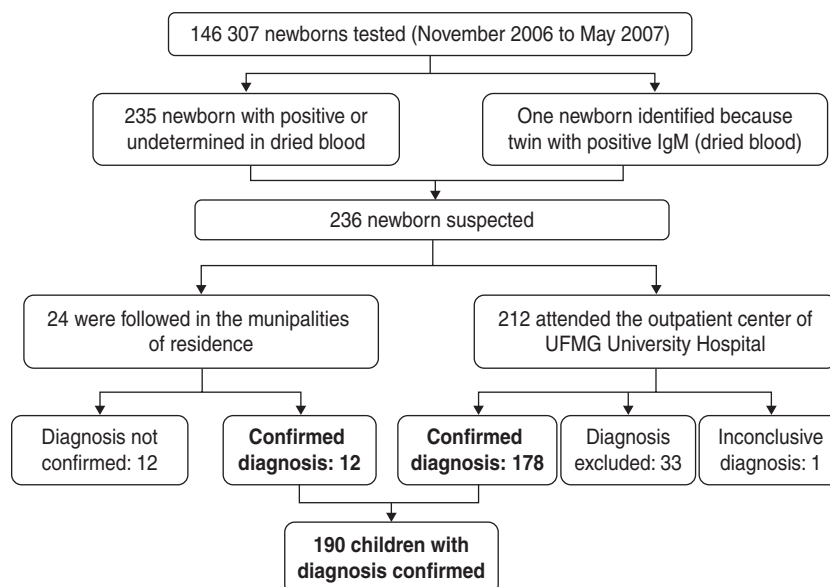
146 307 newborns tested (November 2006 to May 2007)

235 newborn with positive or undetermined in dried blood

One newborn identified because twin with positive IgM (dried blood)

236 newborn suspected

24 were followed in the munipalities of residence

212 attended the outpatient center of UFMG University Hospital

Diagnosis not confirmed: 12

**Confirmed diagnosis: 12**

**Confirmed diagnosis: 178**

Diagnosis excluded: 33

Inconclusive diagnosis: 1

**190 children with diagnosis confirmed**